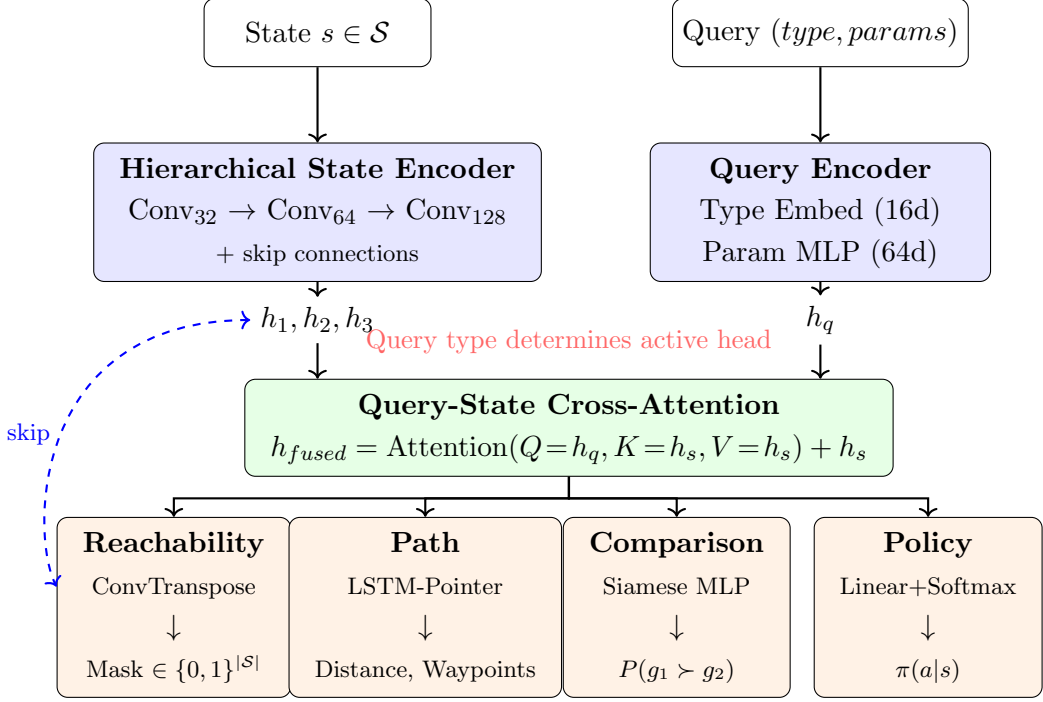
State $s \in \mathcal{S}$

Query $(type, params)$

**Hierarchical State Encoder**
$\text{Conv}_{32} \rightarrow \text{Conv}_{64} \rightarrow \text{Conv}_{128}$
+ skip connections

**Query Encoder**
Type Embed (16d)
Param MLP (64d)

$h_1, h_2, h_3$

$h_q$

Query type determines active head

skip

**Query-State Cross-Attention**
$h_{fused} = \text{Attention}(Q{=}h_q, K{=}h_s, V{=}h_s) + h_s$

**Reachability**
ConvTranspose
$\downarrow$
Mask $\in \{0,1\}^{|\mathcal{S}|}$

**Path**
LSTM-Pointer
$\downarrow$
Distance, Waypoints

**Comparison**
Siamese MLP
$\downarrow$
$P(g_1 \succ g_2)$

**Policy**
Linear+Softmax
$\downarrow$
$\pi(a|s)$